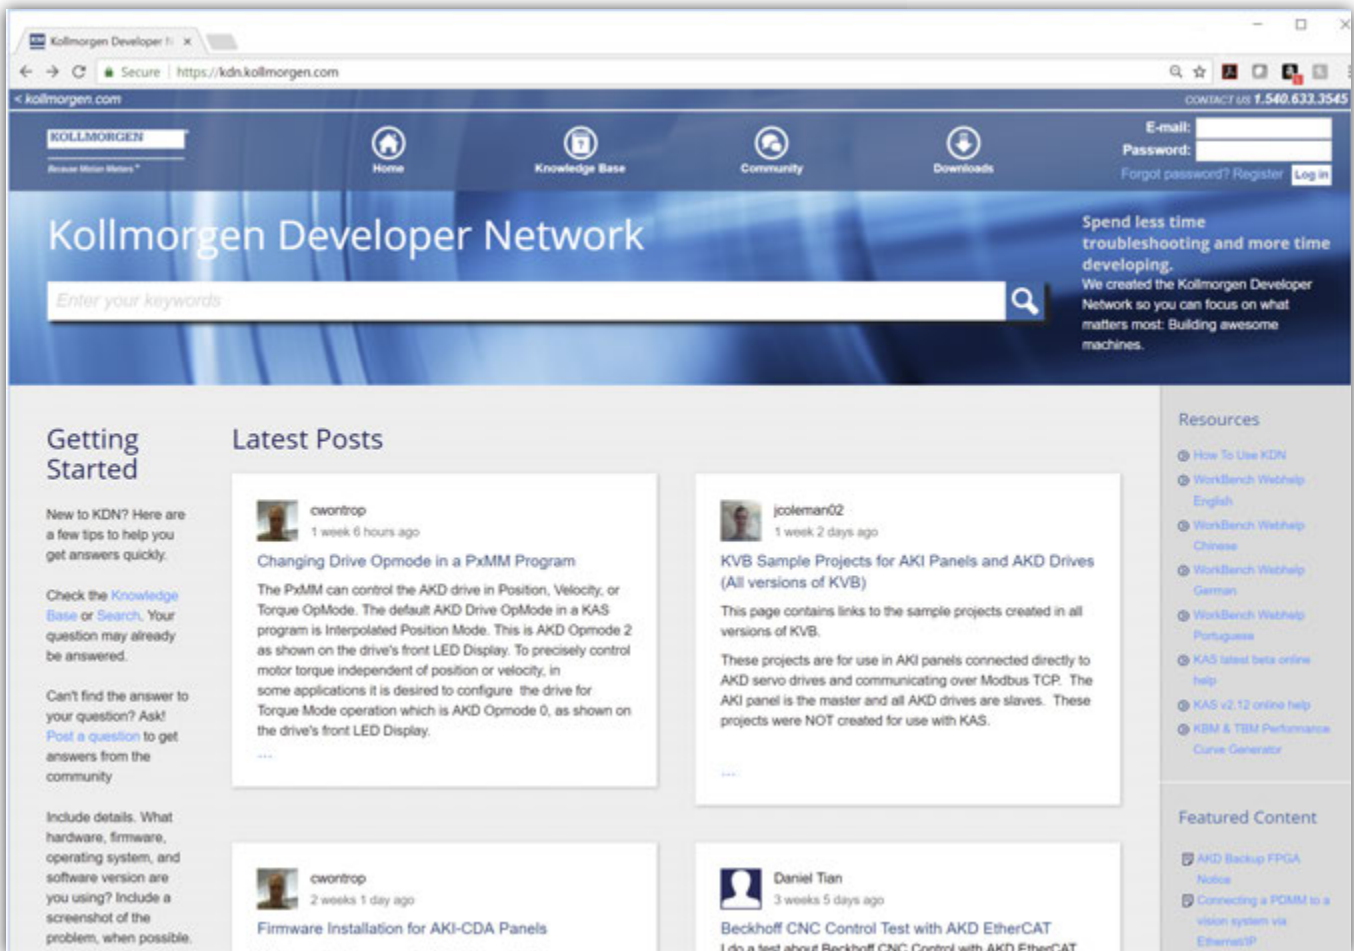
Kollmorgen Developer N ×

Secure | https://kdn.kollmorgen.com

< kollmorgen.com

CONTACT US 1.540.633.3545

KOLLMORGEN

Because Motion Matters™

Home

Knowledge Base

Community

Downloads

E-mail:

Password:

Forgot password? Register Log in

Kollmorgen Developer Network

Enter your keywords

Spend less time troubleshooting and more time developing.

We created the Kollmorgen Developer Network so you can focus on what matters most: Building awesome machines.

Getting Started

New to KDN? Here are a few tips to help you get answers quickly.

Check the Knowledge Base or Search. Your question may already be answered.

Can't find the answer to your question? Ask! Post a question to get answers from the community

Include details. What hardware, firmware, operating system, and software version are you using? Include a screenshot of the problem, when possible.

Latest Posts

cwontrop

1 week 6 hours ago

Changing Drive Opmode in a PxMM Program

The PxMM can control the AKD drive in Position, Velocity, or Torque OpMode. The default AKD Drive OpMode in a KAS program is Interpolated Position Mode. This is AKD Opmode 2 as shown on the drive's front LED Display. To precisely control motor torque independent of position or velocity, in some applications it is desired to configure the drive for Torque Mode operation which is AKD Opmode 0, as shown on the drive's front LED Display.

...

jcoleman02

1 week 2 days ago

KVB Sample Projects for AKI Panels and AKD Drives (All versions of KVB)

This page contains links to the sample projects created in all versions of KVB.

These projects are for use in AKI panels connected directly to AKD servo drives and communicating over Modbus TCP. The AKI panel is the master and all AKD drives are slaves. These projects were NOT created for use with KAS.

...

cwontrop

2 weeks 1 day ago

Firmware Installation for AKI-CDA Panels

Daniel Tian

3 weeks 5 days ago

Beckhoff CNC Control Test with AKD EtherCAT

I do a test about Beckhoff CNC Control with AKD EtherCAT

Resources

How To Use KDN

WorkBench Webhelp English

WorkBench Webhelp Chinese

WorkBench Webhelp German

WorkBench Webhelp Portuguese

KAS latest beta online help

KAS v2.12 online help

KBM & TBM Performance Curve Generator

Featured Content

AKD Backup FPGA Notice

Connecting a PDMM to a vision system via EtherNet/IP